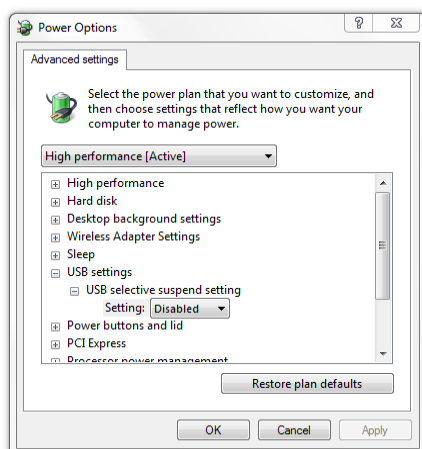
Power Options

?

X

Advanced settings

Select the power plan that you want to customize, and then choose settings that reflect how you want your computer to manage power.

High performance [Active]

⊞ High performance
⊞ Hard disk
⊞ Desktop background settings
⊞ Wireless Adapter Settings
⊞ Sleep
⊟ USB settings
⊟ USB selective suspend setting
Setting: Disabled
⊞ Power buttons and lid
⊞ PCI Express
⊞ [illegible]

Restore plan defaults

OK

Cancel

Apply